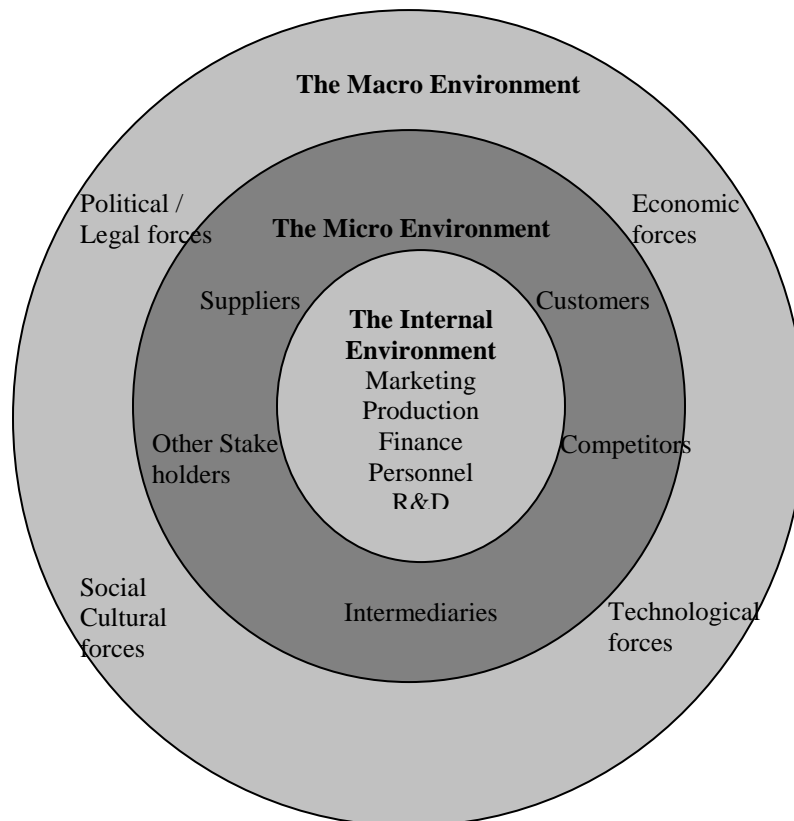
The Macro Environment

Political / Legal forces

Economic forces

The Micro Environment

Suppliers

Customers

The Internal Environment
Marketing
Production
Finance
Personnel
R&D

Other Stake holders

Competitors

Social Cultural forces

Intermediaries

Technological forces